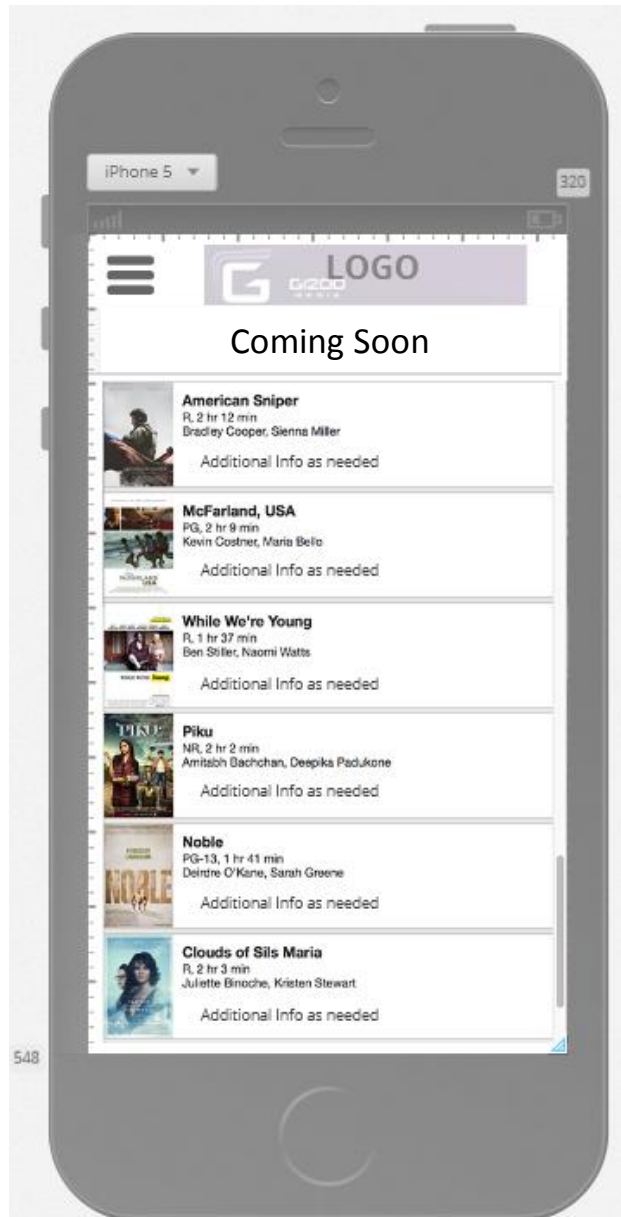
iPhone 5

320

LOGO

Coming Soon

American Sniper
R, 2 hr 12 min
Bradley Cooper, Sienna Miller
Additional Info as needed

McFarland, USA
PG, 2 hr 9 min
Kevin Costner, Maria Bello
Additional Info as needed

While We're Young
R, 1 hr 37 min
Ben Stiller, Naomi Watts
Additional Info as needed

Piku
NR, 2 hr 2 min
Amitabh Bachchan, Deepika Padukone
Additional Info as needed

Noble
PG-13, 1 hr 41 min
Deirdre O'Kane, Sarah Greene
Additional Info as needed

Clouds of Sils Maria
R, 2 hr 3 min
Juliette Binoche, Kristen Stewart
Additional Info as needed

548